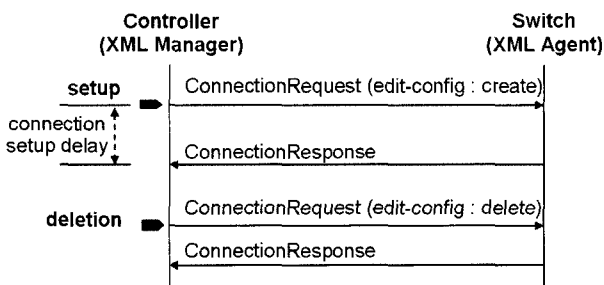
Controller
(XML Manager)

Switch
(XML Agent)

setup

connection setup delay

deletion

ConnectionRequest (edit-config : create)

ConnectionResponse

ConnectionRequest (edit-config : delete)

ConnectionResponse